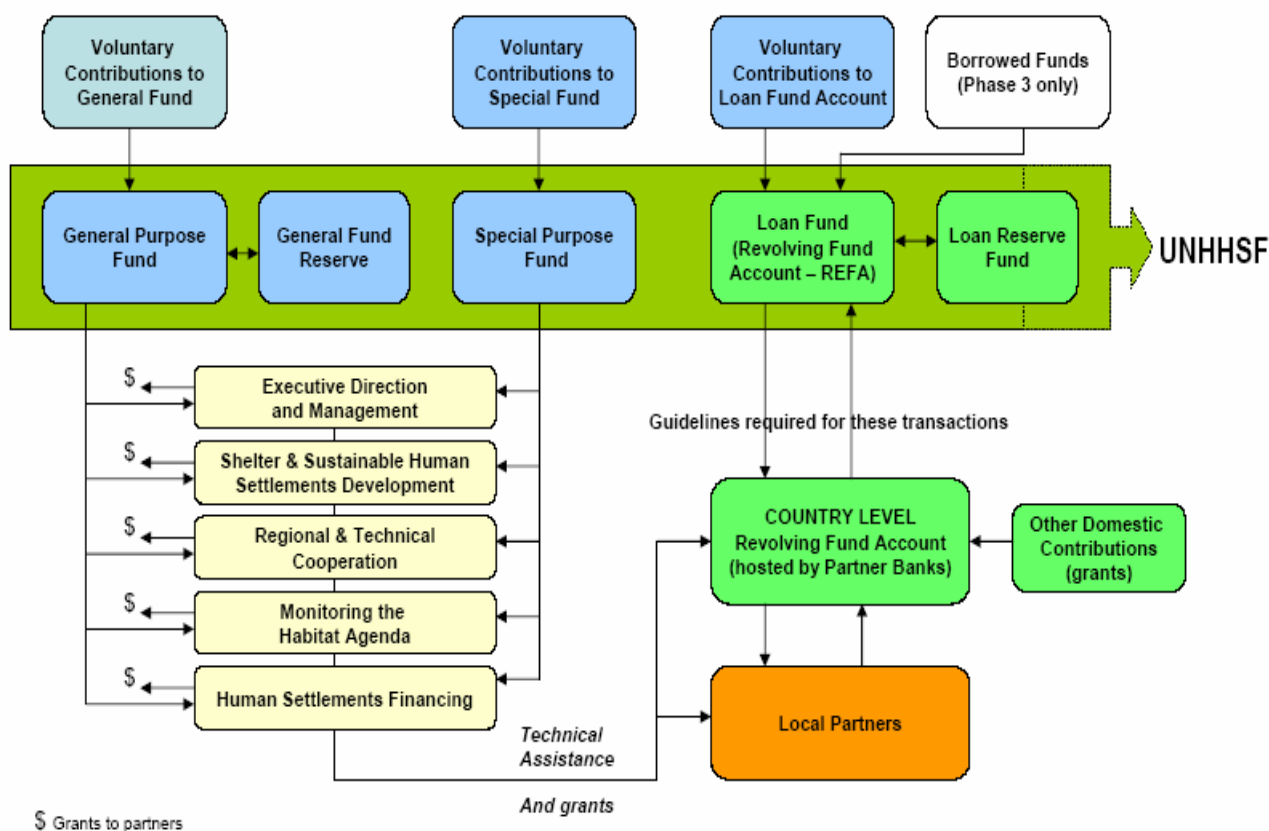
Voluntary Contributions to General Fund

Voluntary Contributions to Special Fund

Voluntary Contributions to Loan Fund Account

Borrowed Funds (Phase 3 only)

General Purpose Fund

General Fund Reserve

Special Purpose Fund

Loan Fund (Revolving Fund Account – REFA)

Loan Reserve Fund

UNHHSF

$

Executive Direction and Management

$

Shelter & Sustainable Human Settlements Development

$

Regional & Technical Cooperation

$

Monitoring the Habitat Agenda

$

Human Settlements Financing

Guidelines required for these transactions

COUNTRY LEVEL Revolving Fund Account (hosted by Partner Banks)

Other Domestic Contributions (grants)

Local Partners

Technical Assistance

And grants

$ Grants to partners